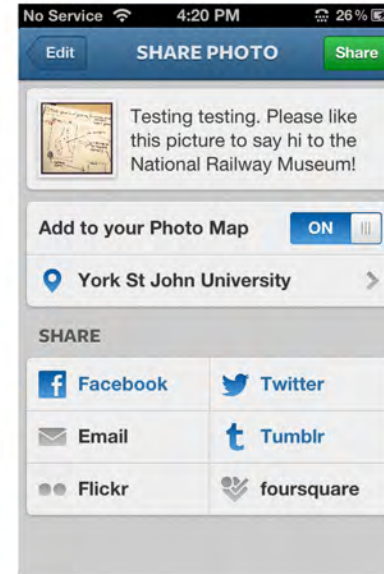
No Service 4:20 PM 26%

Edit SHARE PHOTO Share

Testing testing. Please like this picture to say hi to the National Railway Museum!

Add to your Photo Map ON

York St John University

SHARE

| Facebook | Twitter |
|---|---|
| Email | Tumblr |
| Flickr | foursquare |